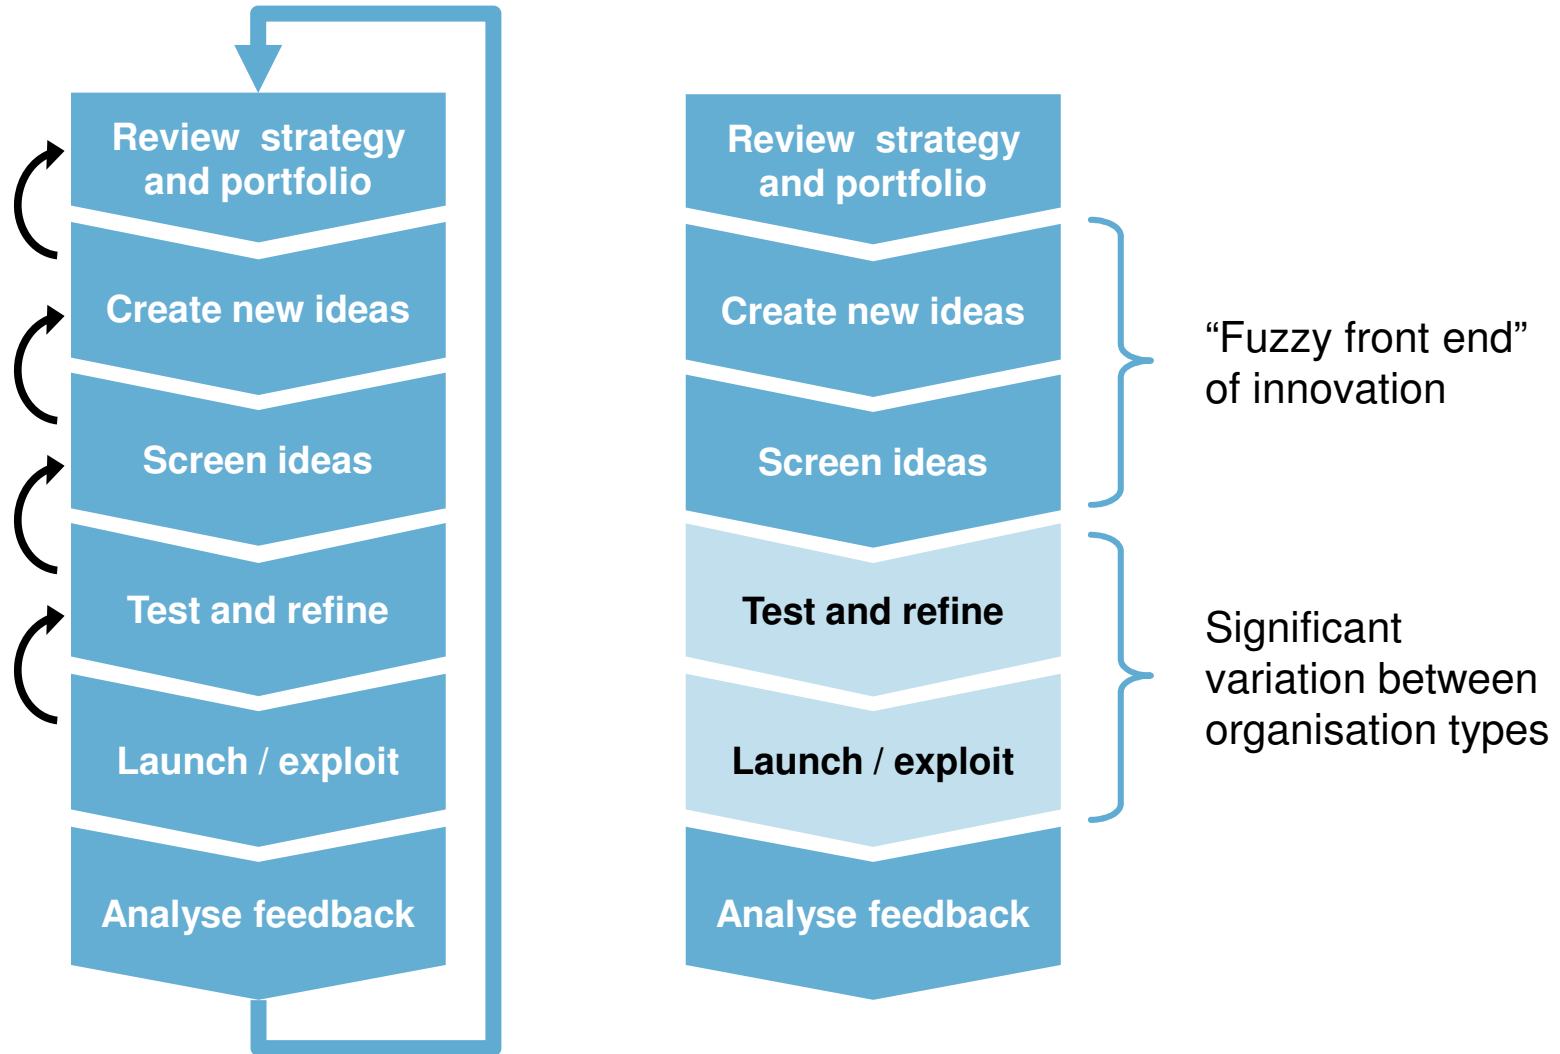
Review strategy and portfolio

Create new ideas

Screen ideas

Test and refine

Launch / exploit

Analyse feedback

Review strategy and portfolio

Create new ideas

Screen ideas

Test and refine

Launch / exploit

Analyse feedback

“Fuzzy front end” of innovation

Significant variation between organisation types